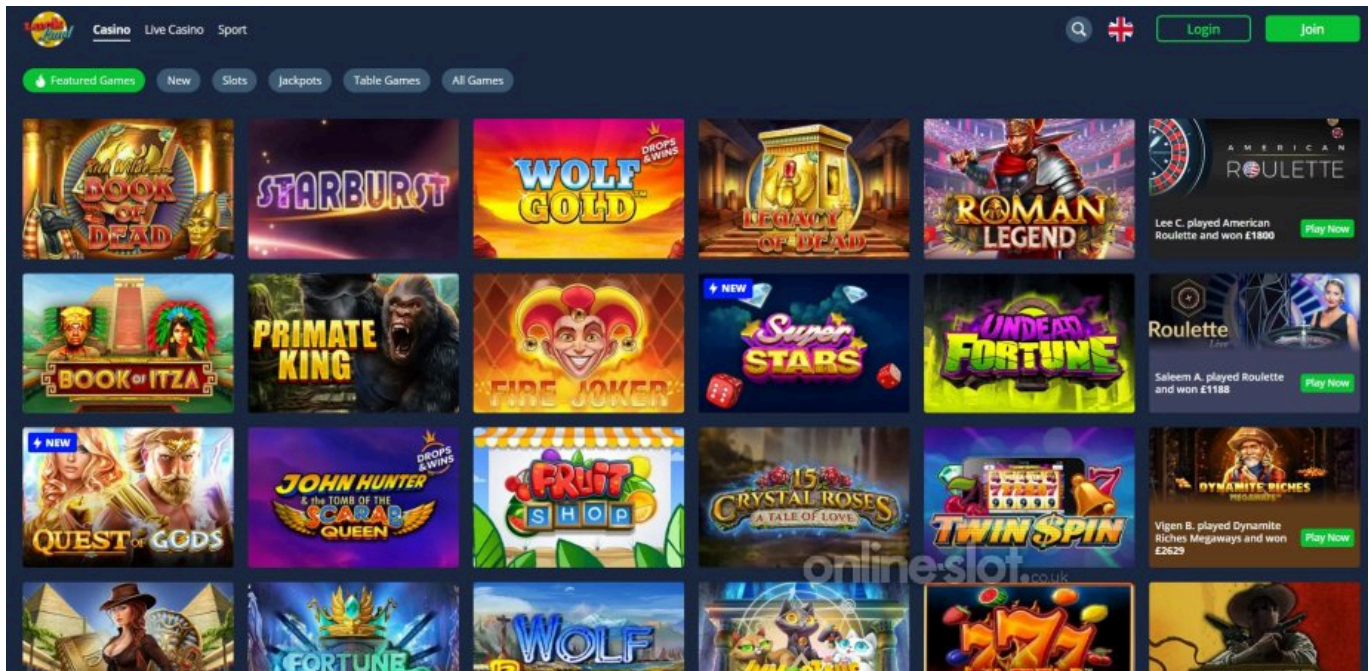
Casino Live Casino Sport

Login Join

Featured Games New Slots Jackpots Table Games All Games

Rich Wilde and the BOOK OF DEAD

STARBURST

DROPS & WINS WOLF GOLD

LEGACY OF DEAD

ROMAN LEGEND

AMERICAN ROULETTE

Lee C. played American Roulette and won £1800

Play Now

BOOK OF ITZA

PRIMATE KING

FIRE JOKER

NEW Super STARS

UNDEAD FORTUNE

Roulette Live

Saleem A. played Roulette and won £1188

Play Now

NEW QUEST OF GODS

DROPS & WINS JOHN HUNTER & THE TOMB OF THE SCARAB QUEEN

FRUIT SHOP

15 CRYSTAL ROSES A TALE OF LOVE

TWIN SPIN

DYNAMITE RICHES MEGAWAYS

Vigen B. played Dynamite Riches Megaways and won £2629

Play Now

FORTUNE

WOLF

online-slot.co.uk